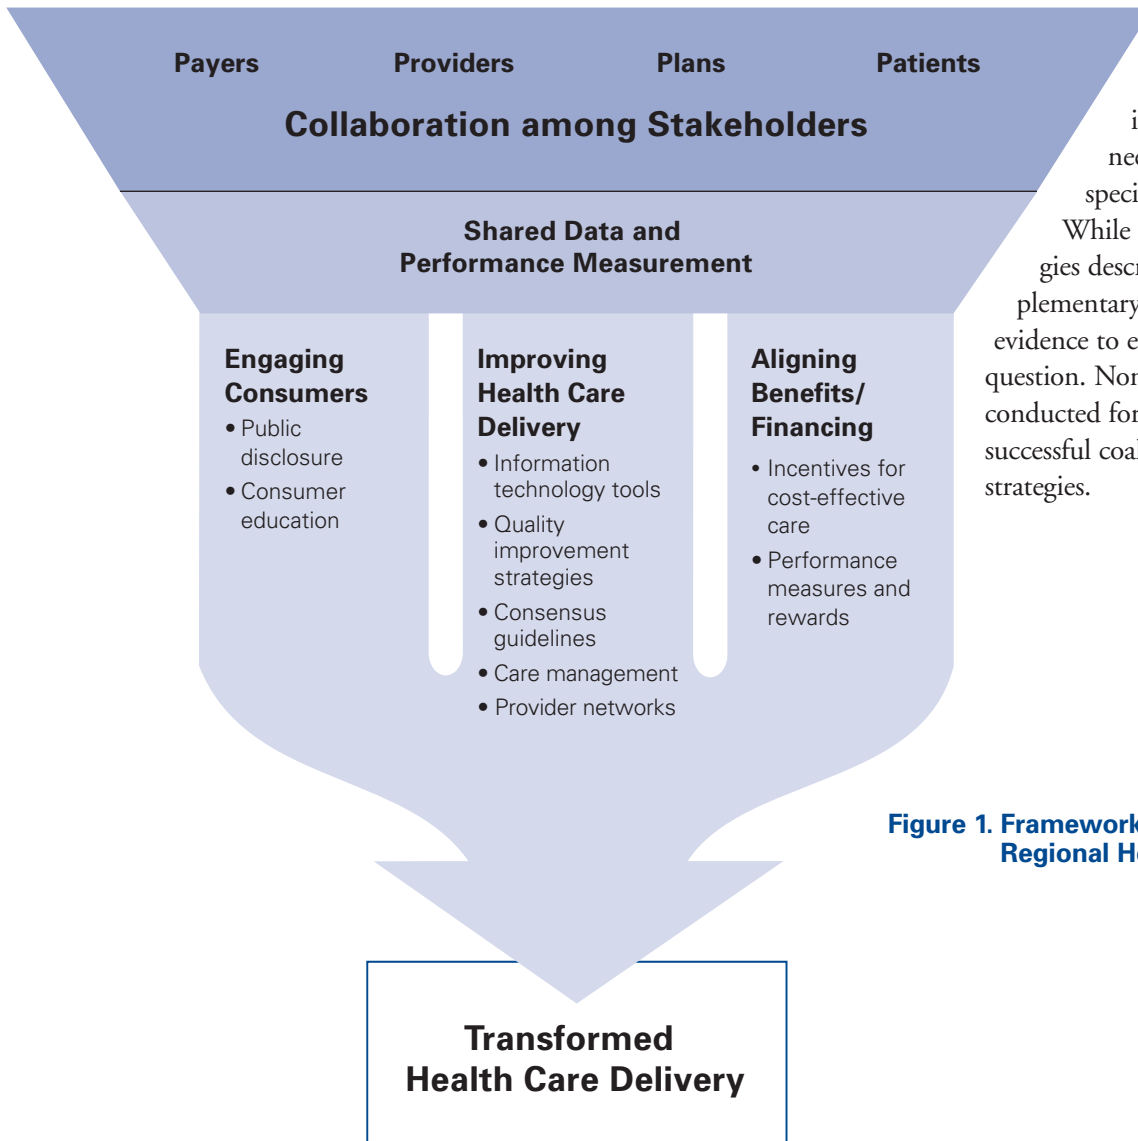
Payers Providers Plans Patients

Collaboration among Stakeholders

Shared Data and Performance Measurement

Engaging Consumers
• Public disclosure
• Consumer education

Improving Health Care Delivery
• Information technology tools
• Quality improvement strategies
• Consensus guidelines
• Care management
• Provider networks

Aligning Benefits/ Financing
• Incentives for cost-effective care
• Performance measures and rewards

Transformed Health Care Delivery

i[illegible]
nec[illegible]
speci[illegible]
While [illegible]
gies desc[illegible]
plementary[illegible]
evidence to e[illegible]
question. Nor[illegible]
conducted for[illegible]
successful coal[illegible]
strategies.

Figure 1. Framework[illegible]
Regional H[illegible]